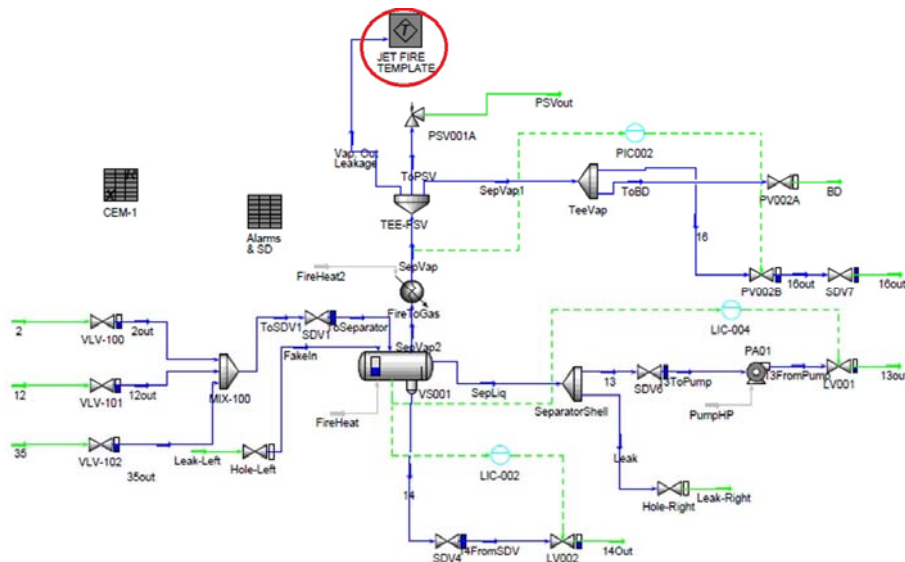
JET FIRE TEMPLATE

PSVout

PSV001A

PIC002

Vap. Out Leakage

ToPSV

SepVap1

TeeVap

ToBD

PV002A

BD

CEM-1

Alarms & SD

TEE-PSV

16

FireHeat2

SepVap

PV002B

16out

SDV7

16out

FireToGas

LIC-004

2

VLV-100

2out

ToSDV1

SDV1

ToSeparator

SepVap2

PA01

FakeIn

12

VLV-101

12out

MIX-100

VS001

SepLiq

SeparatorShell

13

SDV6

3ToPump

3FromPump

LV001

13out

FireHeat

PumpHP

35

VLV-102

Leak-Left

Hole-Left

LIC-002

Leak

35out

Hole-Right

Leak-Right

14

SDV4

4FromSDV

LV002

14Out